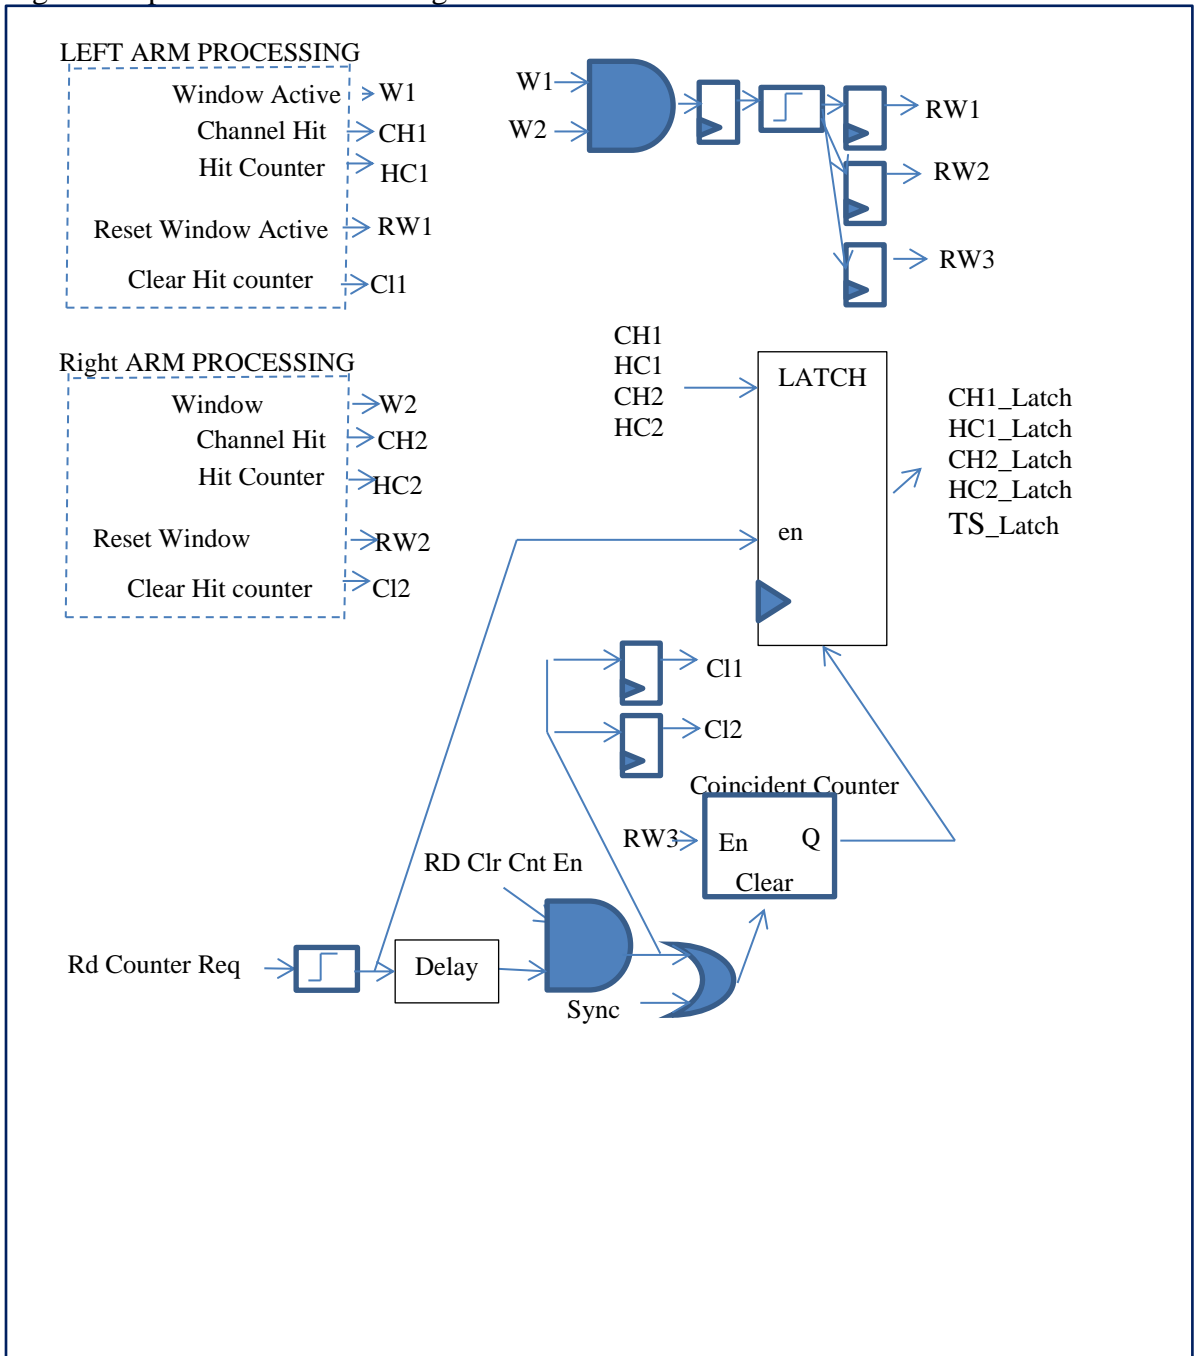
LEFT ARM PROCESSING
Window Active W1
Channel Hit CH1
Hit Counter HC1
Reset Window Active RW1
Clear Hit counter Cl1

W1
W2
RW1
RW2
RW3

Right ARM PROCESSING
Window W2
Channel Hit CH2
Hit Counter HC2
Reset Window RW2
Clear Hit counter Cl2

CH1
HC1
CH2
HC2
LATCH
en
CH1_Latch
HC1_Latch
CH2_Latch
HC2_Latch
TS_Latch

Cl1
Cl2
Coincident Counter
RW3 En Q
Clear
RD Clr Cnt En
Rd Counter Req
Delay
Sync